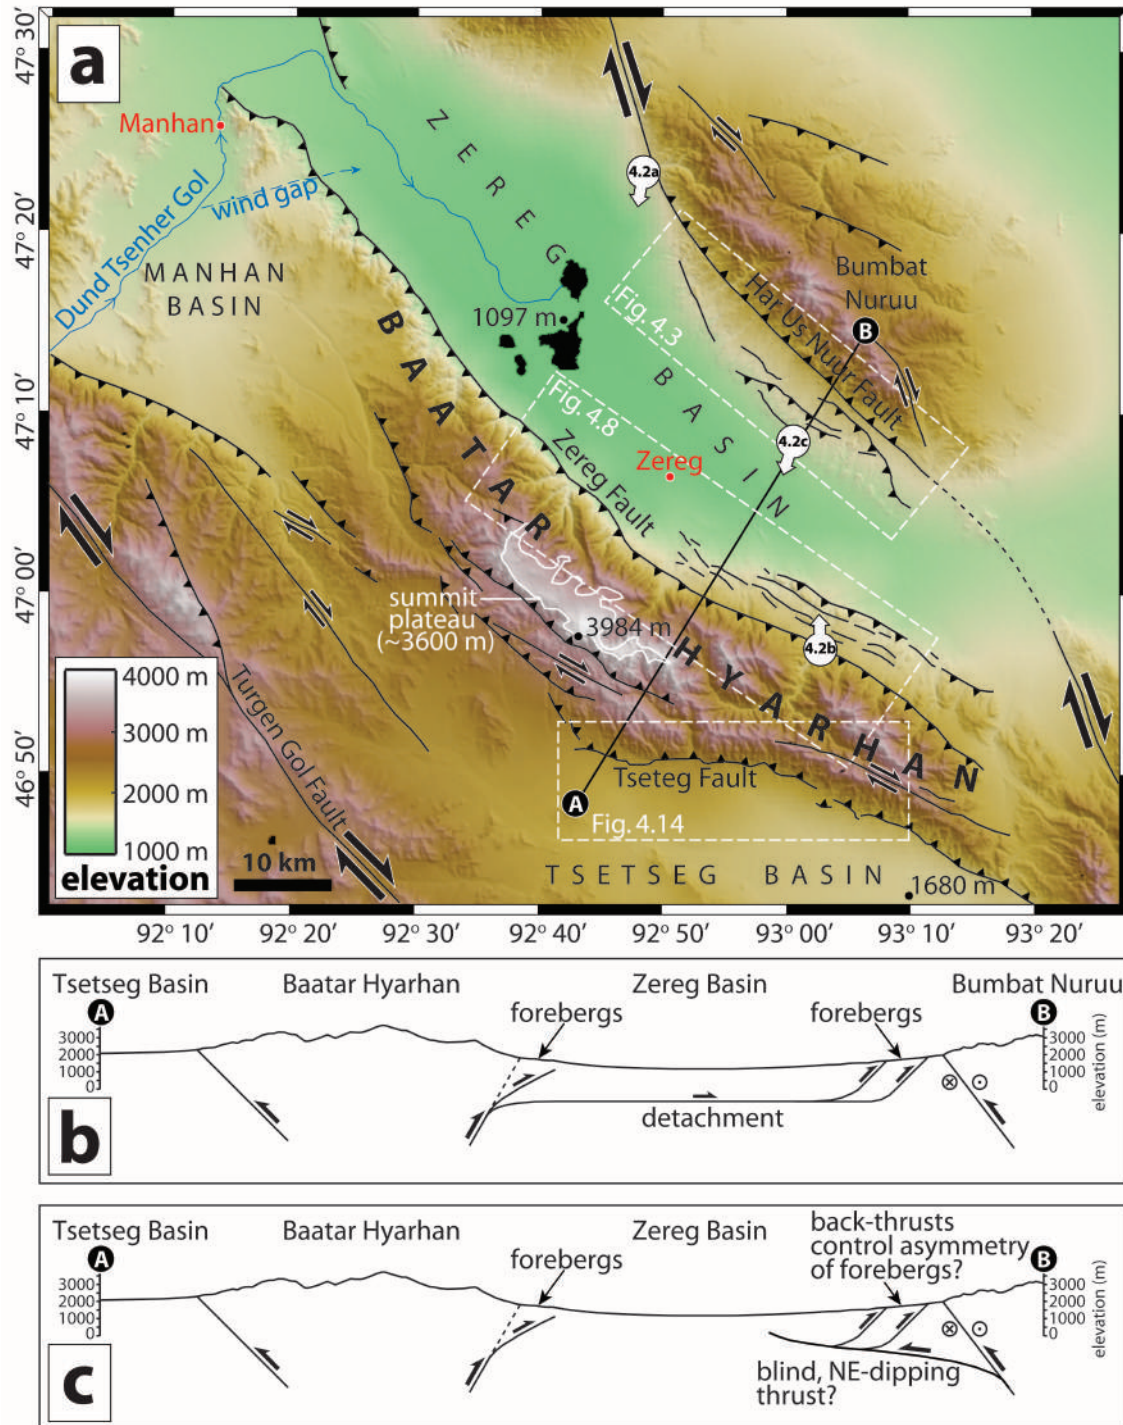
a

47° 30'
47° 20'
47° 10'
47° 00'
46° 50'

Manhan
Dund Tsenher Gol
wind gap
MANHAN BASIN
ZEREG BASIN
1097 m
BAATAR HYARHAN
Bumbat Nuruu
Har Us Nuur Fault
Fig. 4.3
Fig. 4.8
4.2a
4.2c
4.2b
Zereg
Zereg Fault
summit plateau (~3600 m)
3984 m
Turgen Gol Fault
Tseteg Fault
Fig. 4.14
A
B
TSETSEG BASIN
1680 m
4000 m
3000 m
2000 m
1000 m
elevation
10 km

92° 10'
92° 20'
92° 30'
92° 40'
92° 50'
93° 00'
93° 10'
93° 20'

b

Tsetseg Basin
Baatar Hyarhan
Zereg Basin
Bumbat Nuruu
A
B
forebergs
forebergs
detachment
3000
2000
1000
0
elevation (m)

c

Tsetseg Basin
Baatar Hyarhan
Zereg Basin
A
B
forebergs
back-thrusts control asymmetry of forebergs?
blind, NE-dipping thrust?
3000
2000
1000
0
elevation (m)